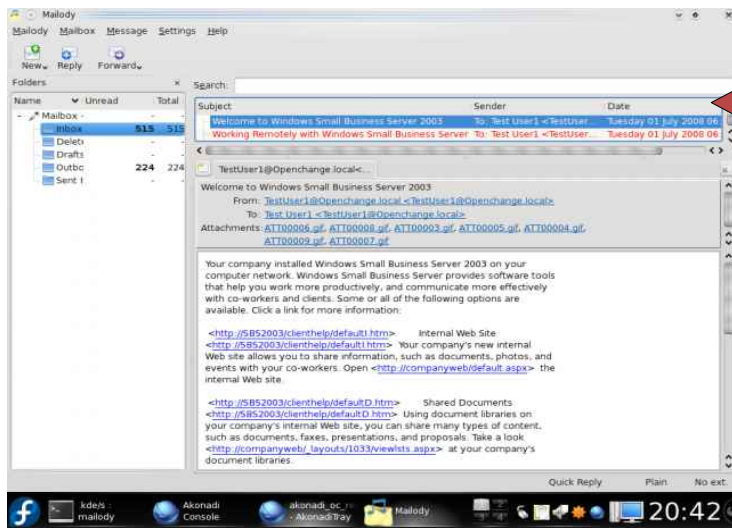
Mailody

Mailody Mailbox Message Settings Help

New Reply Forward

Folders

Search:

| Name | Unread | Total |
|---|---|---|
| Mailbox | | |
| Inbox | 515 | 515 |
| Delete | - | - |
| Drafts | - | - |
| Outbo | 224 | 224 |
| Sent I | - | - |

| Subject | Sender | Date |
|---|---|---|
| Welcome to Windows Small Business Server 2003 | To: Test User1 <TestUser... | Tuesday 01 July 2008 06 |
| Working Remotely with Windows Small Business Server | To: Test User1 <TestUser... | Tuesday 01 July 2008 06 |

TestUser1@Openchange.local<...

Welcome to Windows Small Business Server 2003

From: TestUser1@Openchange.local <TestUser1@Openchange.local>

To: Test User1 <TestUser1@Openchange.local>

Attachments: ATT00006.gif, ATT00008.gif, ATT00003.gif, ATT00005.gif, ATT00004.gif, ATT00009.gif, ATT00007.gif

Your company installed Windows Small Business Server 2003 on your computer network. Windows Small Business Server provides software tools that help you work more productively, and communicate more effectively with co-workers and clients. Some or all of the following options are available. Click a link for more information:

<http://SBS2003/clienthelp/defaultI.htm> Internal Web Site <http://SBS2003/clienthelp/defaultI.htm> Your company's new internal Web site allows you to share information, such as documents, photos, and events with your co-workers. Open <http://companyweb/default.aspx> the internal Web site.

<http://SBS2003/clienthelp/defaultD.htm> Shared Documents <http://SBS2003/clienthelp/defaultD.htm> Using document libraries on your company's internal Web site, you can share many types of content, such as documents, faxes, presentations, and proposals. Take a look <http://companyweb/_layouts/1033/viewlsts.aspx> at your company's document libraries.

Quick Reply Plain No ext.

kde/s : mailody Akonadi Console akonadi_oc_r - AkonadiTray Mailody 20:42